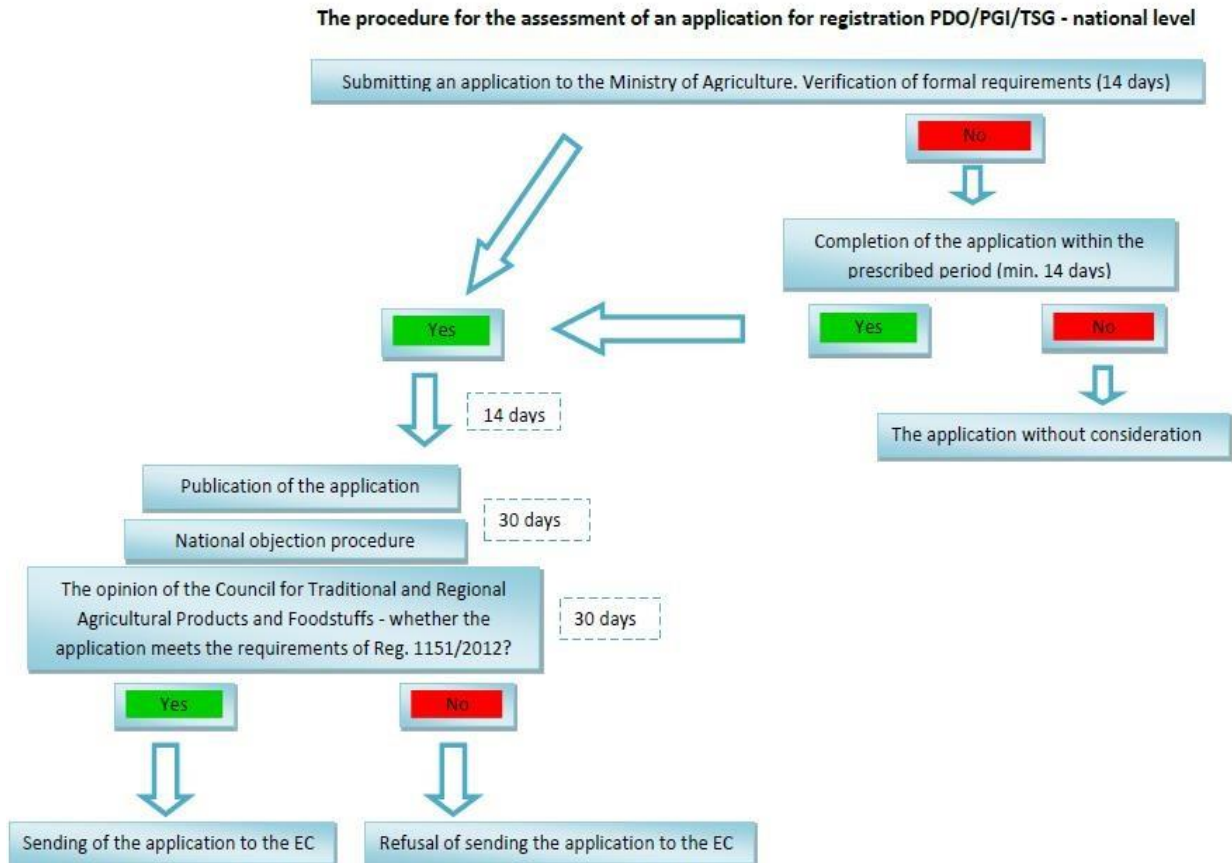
The procedure for the assessment of an application for registration PDO/PGI/TSG - national level

Submitting an application to the Ministry of Agriculture. Verification of formal requirements (14 days)

No

Completion of the application within the prescribed period (min. 14 days)

Yes

Yes

No

The application without consideration

14 days

Publication of the application

30 days

National objection procedure

The opinion of the Council for Traditional and Regional Agricultural Products and Foodstuffs - whether the application meets the requirements of Reg. 1151/2012?

30 days

Yes

No

Sending of the application to the EC

Refusal of sending the application to the EC